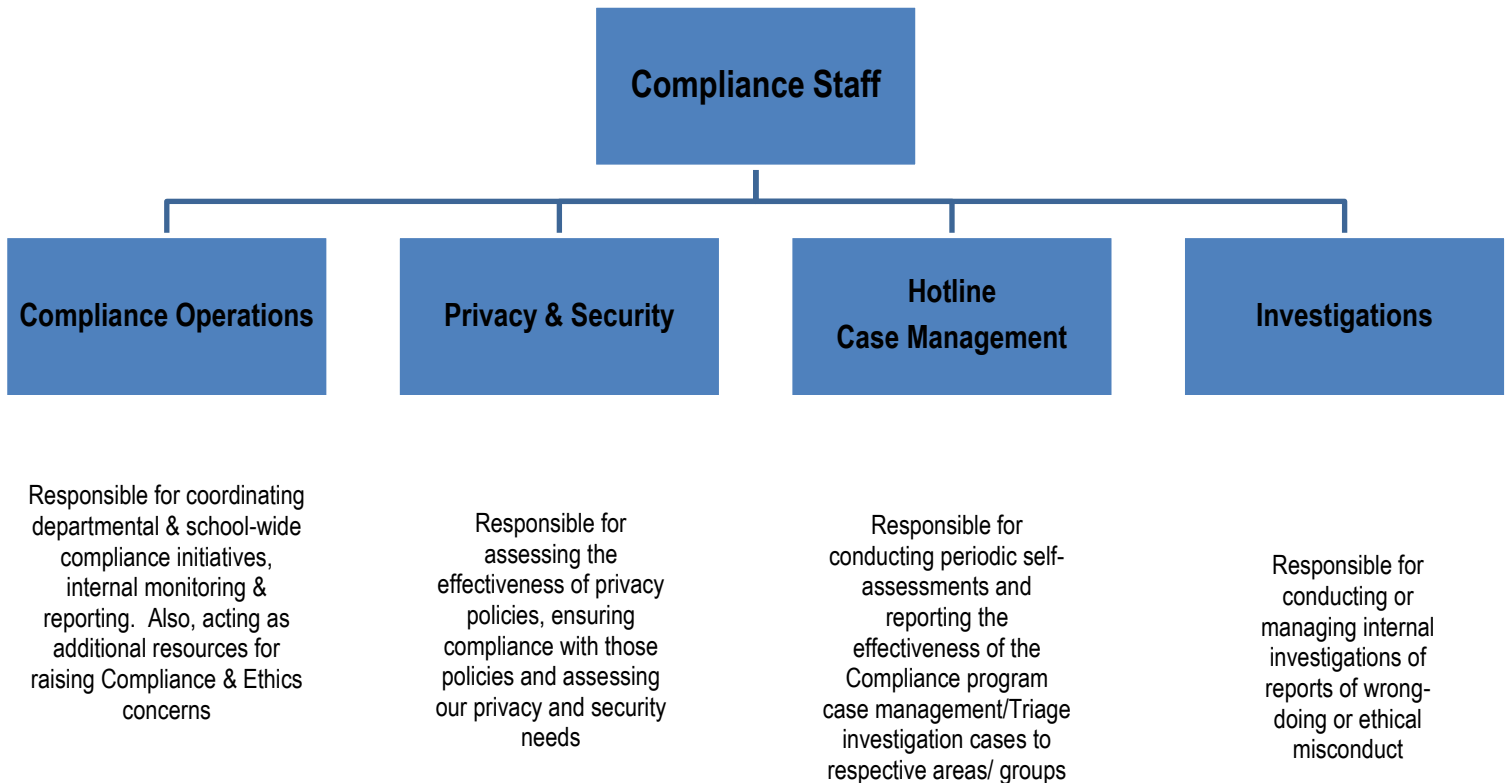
Compliance Staff

Compliance Operations

Privacy & Security

Hotline
Case Management

Investigations

Responsible for coordinating departmental & school-wide compliance initiatives, internal monitoring & reporting. Also, acting as additional resources for raising Compliance & Ethics concerns

Responsible for assessing the effectiveness of privacy policies, ensuring compliance with those policies and assessing our privacy and security needs

Responsible for conducting periodic self-assessments and reporting the effectiveness of the Compliance program case management/Triage investigation cases to respective areas/ groups

Responsible for conducting or managing internal investigations of reports of wrong-doing or ethical misconduct